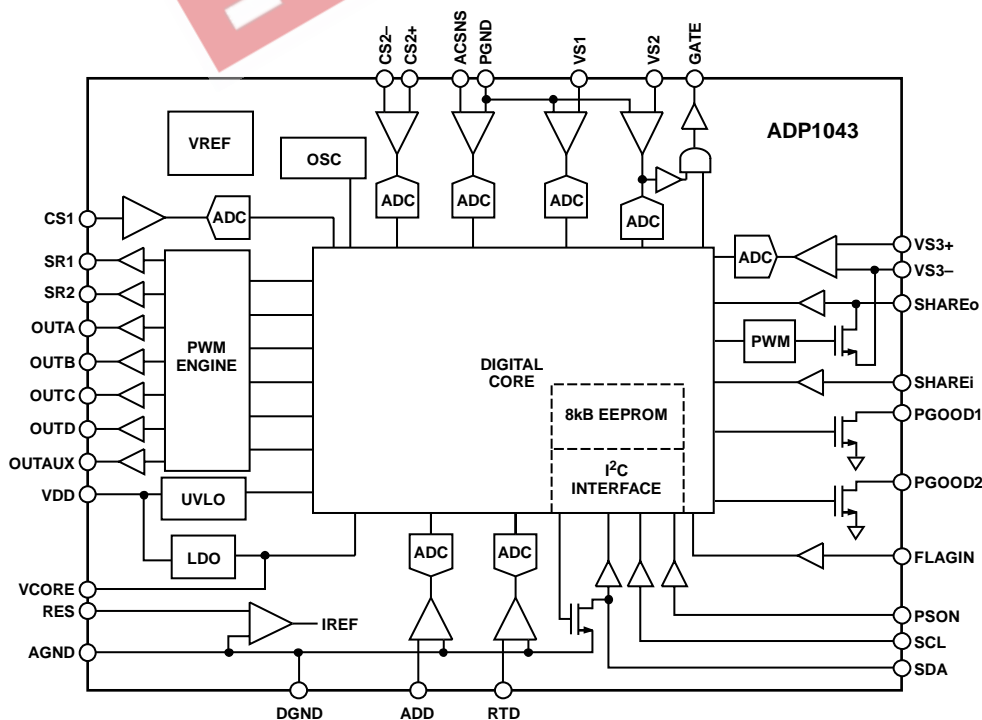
CS2–
CS2+
ACSNS
PGND
VS1
VS2
GATE

ADP1043

VREF
OSC
ADC
ADC
ADC
ADC
CS1
ADC
SR1
SR2
OUTA
OUTB
OUTC
OUTD
OUTAUX
VDD
PWM ENGINE
UVLO
LDO
DIGITAL CORE
8kB EEPROM
I$^2$C INTERFACE
ADC
VS3+
VS3–
SHAREo
PWM
SHAREi
PGOOD1
PGOOD2
FLAGIN
ADC
ADC
VCORE
RES
IREF
AGND
PSON
SCL
SDA
DGND
ADD
RTD